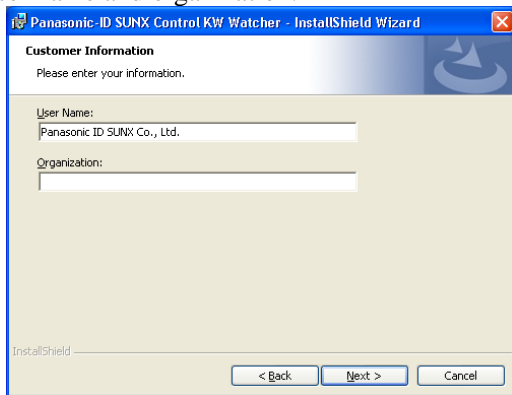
Panasonic-ID SUNX Control KW Watcher - InstallShield Wizard

Customer Information

Please enter your information.

User Name:

Panasonic ID SUNX Co., Ltd.

Organization:

InstallShield

< Back

Next >

Cancel